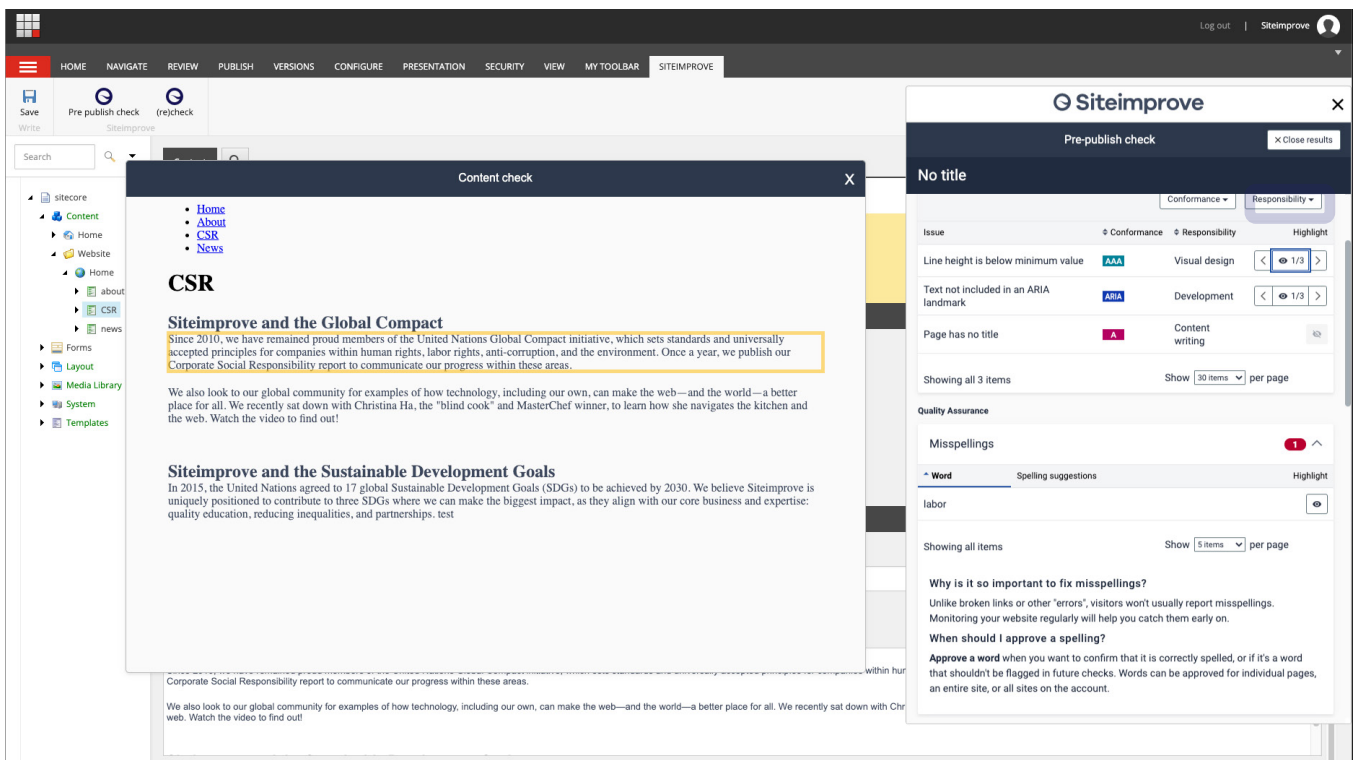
Log out | Siteimprove

HOME NAVIGATE REVIEW PUBLISH VERSIONS CONFIGURE PRESENTATION SECURITY VIEW MY TOOLBAR SITEIMPROVE

Save
Write
Pre publish check (re)check
Siteimprove

Search

sitecore
Content
Home
Website
Home
about
CSR
news
Forms
Layout
Media Library
System
Templates

Content check

X

- Home
- About
- CSR
- News

CSR

Siteimprove and the Global Compact

Since 2010, we have remained proud members of the United Nations Global Compact initiative, which sets standards and universally accepted principles for companies within human rights, labor rights, anti-corruption, and the environment. Once a year, we publish our Corporate Social Responsibility report to communicate our progress within these areas.

We also look to our global community for examples of how technology, including our own, can make the web—and the world—a better place for all. We recently sat down with Christina Ha, the "blind cook" and MasterChef winner, to learn how she navigates the kitchen and the web. Watch the video to find out!

Siteimprove and the Sustainable Development Goals

In 2015, the United Nations agreed to 17 global Sustainable Development Goals (SDGs) to be achieved by 2030. We believe Siteimprove is uniquely positioned to contribute to three SDGs where we can make the biggest impact, as they align with our core business and expertise: quality education, reducing inequalities, and partnerships. test

Corporate Social Responsibility report to communicate our progress within these areas.

We also look to our global community for examples of how technology, including our own, can make the web—and the world—a better place for all. We recently sat down with Chr web. Watch the video to find out!

Siteimprove

Pre-publish check

× Close results

No title

Conformance ▾ Responsibility ▾

| Issue | Conformance | Responsibility | Highlight |
|---|---|---|---|
| Line height is below minimum value | AAA | Visual design | 1/3 |
| Text not included in an ARIA landmark | ARIA | Development | 1/3 |
| Page has no title | A | Content writing | |

Showing all 3 items Show 30 items per page

Quality Assurance

Misspellings 1

| Word | Spelling suggestions | Highlight |
|---|---|---|
| labor | | |

Showing all items Show 5 items per page

Why is it so important to fix misspellings?

Unlike broken links or other "errors", visitors won't usually report misspellings. Monitoring your website regularly will help you catch them early on.

When should I approve a spelling?

Approve a word when you want to confirm that it is correctly spelled, or if it's a word that shouldn't be flagged in future checks. Words can be approved for individual pages, an entire site, or all sites on the account.